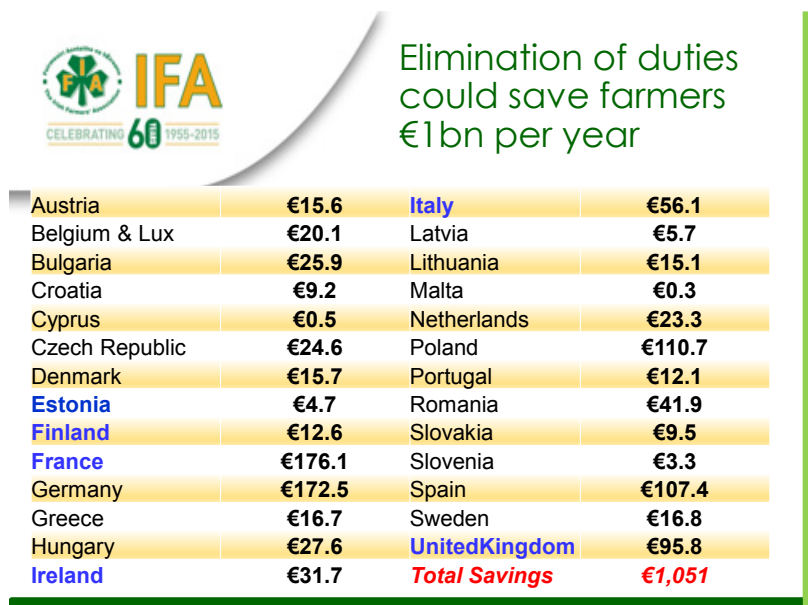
IFA
CELEBRATING 60 1955-2015

Elimination of duties could save farmers €1bn per year

| | | | |
|---|---|---|---|
| Austria | €15.6 | Italy | €56.1 |
| Belgium & Lux | €20.1 | Latvia | €5.7 |
| Bulgaria | €25.9 | Lithuania | €15.1 |
| Croatia | €9.2 | Malta | €0.3 |
| Cyprus | €0.5 | Netherlands | €23.3 |
| Czech Republic | €24.6 | Poland | €110.7 |
| Denmark | €15.7 | Portugal | €12.1 |
| Estonia | €4.7 | Romania | €41.9 |
| Finland | €12.6 | Slovakia | €9.5 |
| France | €176.1 | Slovenia | €3.3 |
| Germany | €172.5 | Spain | €107.4 |
| Greece | €16.7 | Sweden | €16.8 |
| Hungary | €27.6 | UnitedKingdom | €95.8 |
| Ireland | €31.7 | Total Savings | €1,051 |